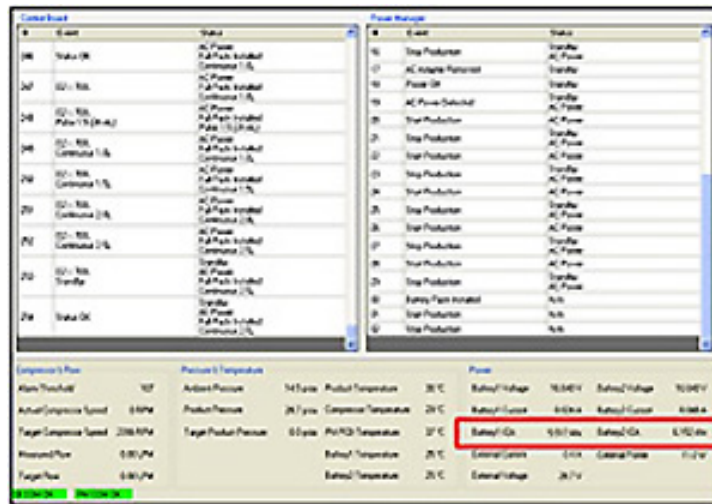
Control Board

| # | Event | Status |
|---|---|---|
| 246 | Status OK | AC Power<br>Full Packs Installed<br>Continuous 1.5L |
| 247 | O2 - 70% | AC Power<br>Full Packs Installed<br>Continuous 1.5L |
| 248 | O2 - 70%<br>Pulse 1.5 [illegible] | AC Power<br>Full Packs Installed<br>Pulse 1.5 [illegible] |
| 249 | O2 - 70%<br>Continuous 1.5L | AC Power<br>Full Packs Installed<br>Continuous 1.5L |
| 250 | O2 - 70%<br>Continuous 1.5L | AC Power<br>Full Packs Installed<br>Continuous 1.5L |
| 251 | O2 - 70%<br>Continuous 2.0L | AC Power<br>Full Packs Installed<br>Continuous 2.0L |
| 252 | O2 - 70%<br>Continuous 2.0L | AC Power<br>Full Packs Installed<br>Continuous 2.0L |
| 253 | O2 - 70%<br>Standby | Standby<br>AC Power<br>Full Packs Installed<br>Continuous 2.0L |
| 254 | Status OK | Standby<br>AC Power<br>Full Packs Installed<br>Continuous 2.0L |

Power Manager

| # | Event | Status |
|---|---|---|
| 16 | Stop Production | Standby<br>AC Power |
| 17 | AC Adapter Removed | Standby |
| 18 | Power OK | Standby |
| 19 | AC Power Detected | Standby<br>AC Power |
| 20 | Start Production | AC Power |
| 21 | Stop Production | Standby<br>AC Power |
| 22 | Start Production | AC Power |
| 23 | Stop Production | Standby<br>AC Power |
| 24 | Start Production | AC Power |
| 25 | Stop Production | Standby<br>AC Power |
| 26 | Start Production | AC Power |
| 27 | Stop Production | Standby<br>AC Power |
| 28 | Start Production | AC Power |
| 29 | Stop Production | Standby<br>AC Power |
| 30 | Battery Pack Installed | N/A |
| 31 | Start Production | N/A |
| 32 | Start Production | N/A |

Compressor & Flow

| | |
|---|---|
| Alarm Threshold | 10' |
| Actual Compressor Speed | 0 RPM |
| Target Compressor Speed | 2066 RPM |
| Measured Flow | 0.00 LPM |
| Target Flow | 0.00 LPM |

Pressure & Temperature

| | | | |
|---|---|---|---|
| Ambient Pressure | 14.5 psia | Product Temperature | 30°C |
| Product Pressure | 26.7 psia | Compressor Temperature | 29°C |
| Target Product Pressure | 0.0 psia | PM PCB Temperature | 37°C |
| | | Battery1 Temperature | 25°C |
| | | Battery2 Temperature | 25°C |

Power

| | | | |
|---|---|---|---|
| Battery1 Voltage | 16.640 V | Battery2 Voltage | 16.040 V |
| Battery1 Current | 0.024 A | Battery2 Current | 0.068 A |
| Battery1 IDA | 9,017 mAh | Battery2 IDA | 8,182 mAh |
| External Current | 0 mA | External Power | 0.2 W |
| External Voltage | 26.7 V | | |

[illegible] COM OK | PM COM OK